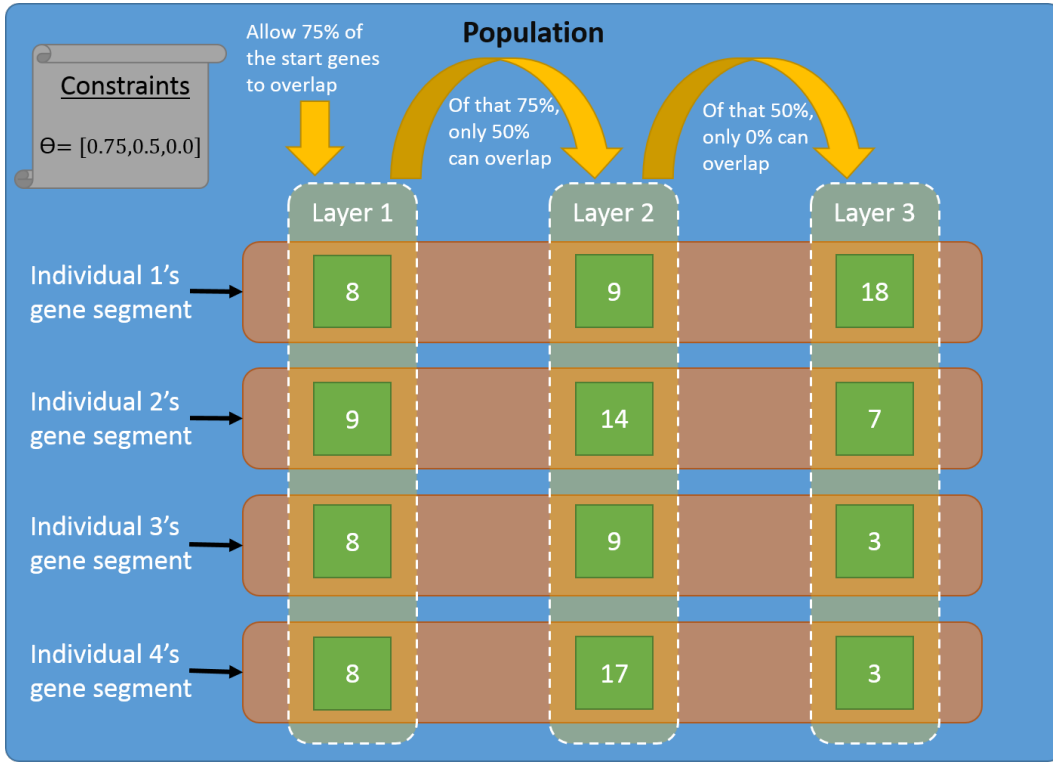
Constraints

$\Theta = [0.75, 0.5, 0.0]$

Allow 75% of the start genes to overlap

Population

Of that 75%, only 50% can overlap

Of that 50%, only 0% can overlap

Layer 1

Layer 2

Layer 3

Individual 1's gene segment

8

9

18

Individual 2's gene segment

9

14

7

Individual 3's gene segment

8

9

3

Individual 4's gene segment

8

17

3